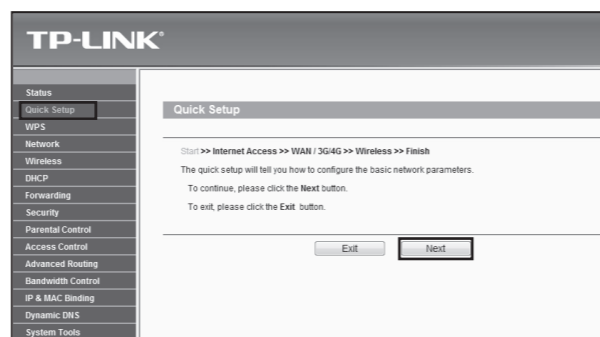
TP-LINK®

Status
Quick Setup
WPS
Network
Wireless
DHCP
Forwarding
Security
Parental Control
Access Control
Advanced Routing
Bandwidth Control
IP & MAC Binding
Dynamic DNS
System Tools

Quick Setup

Start >> Internet Access >> WAN / 3G/4G >> Wireless >> Finish

The quick setup will tell you how to configure the basic network parameters.

To continue, please click the Next button.

To exit, please click the Exit button.

Exit
Next